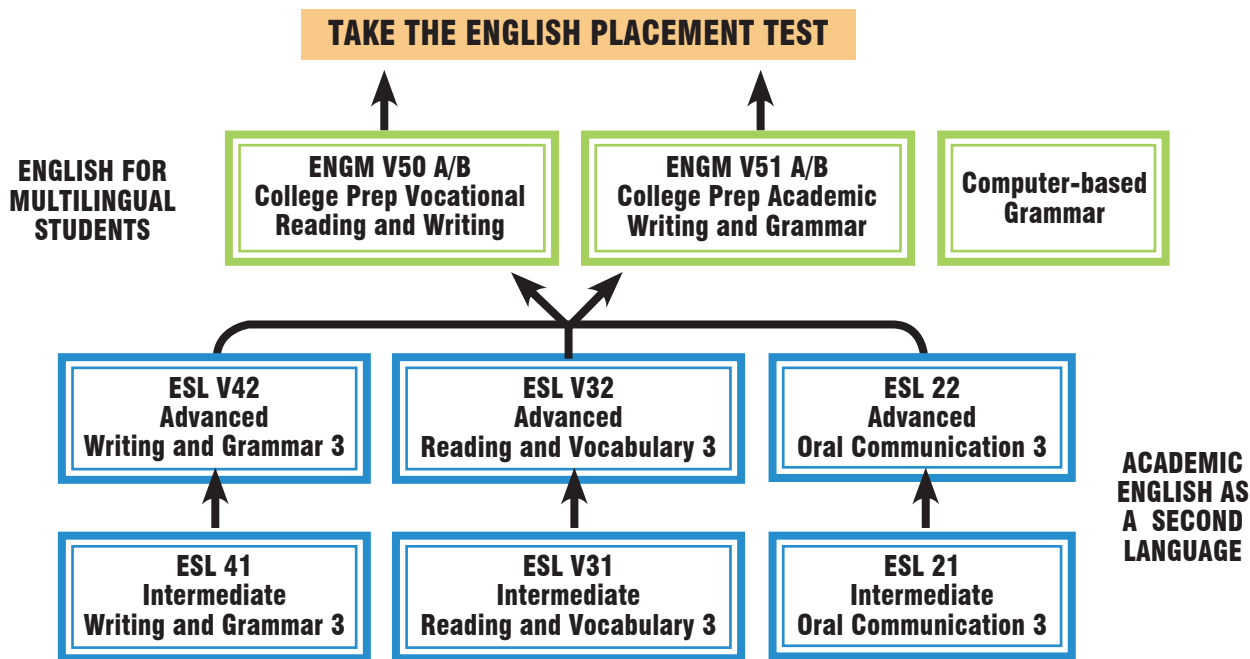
TAKE THE ENGLISH PLACEMENT TEST

ENGLISH FOR MULTILINGUAL STUDENTS

ENGM V50 A/B
College Prep Vocational Reading and Writing

ENGM V51 A/B
College Prep Academic Writing and Grammar

Computer-based Grammar

ESL V42
Advanced
Writing and Grammar 3

ESL V32
Advanced
Reading and Vocabulary 3

ESL 22
Advanced
Oral Communication 3

ACADEMIC ENGLISH AS A SECOND LANGUAGE

ESL 41
Intermediate
Writing and Grammar 3

ESL V31
Intermediate
Reading and Vocabulary 3

ESL 21
Intermediate
Oral Communication 3